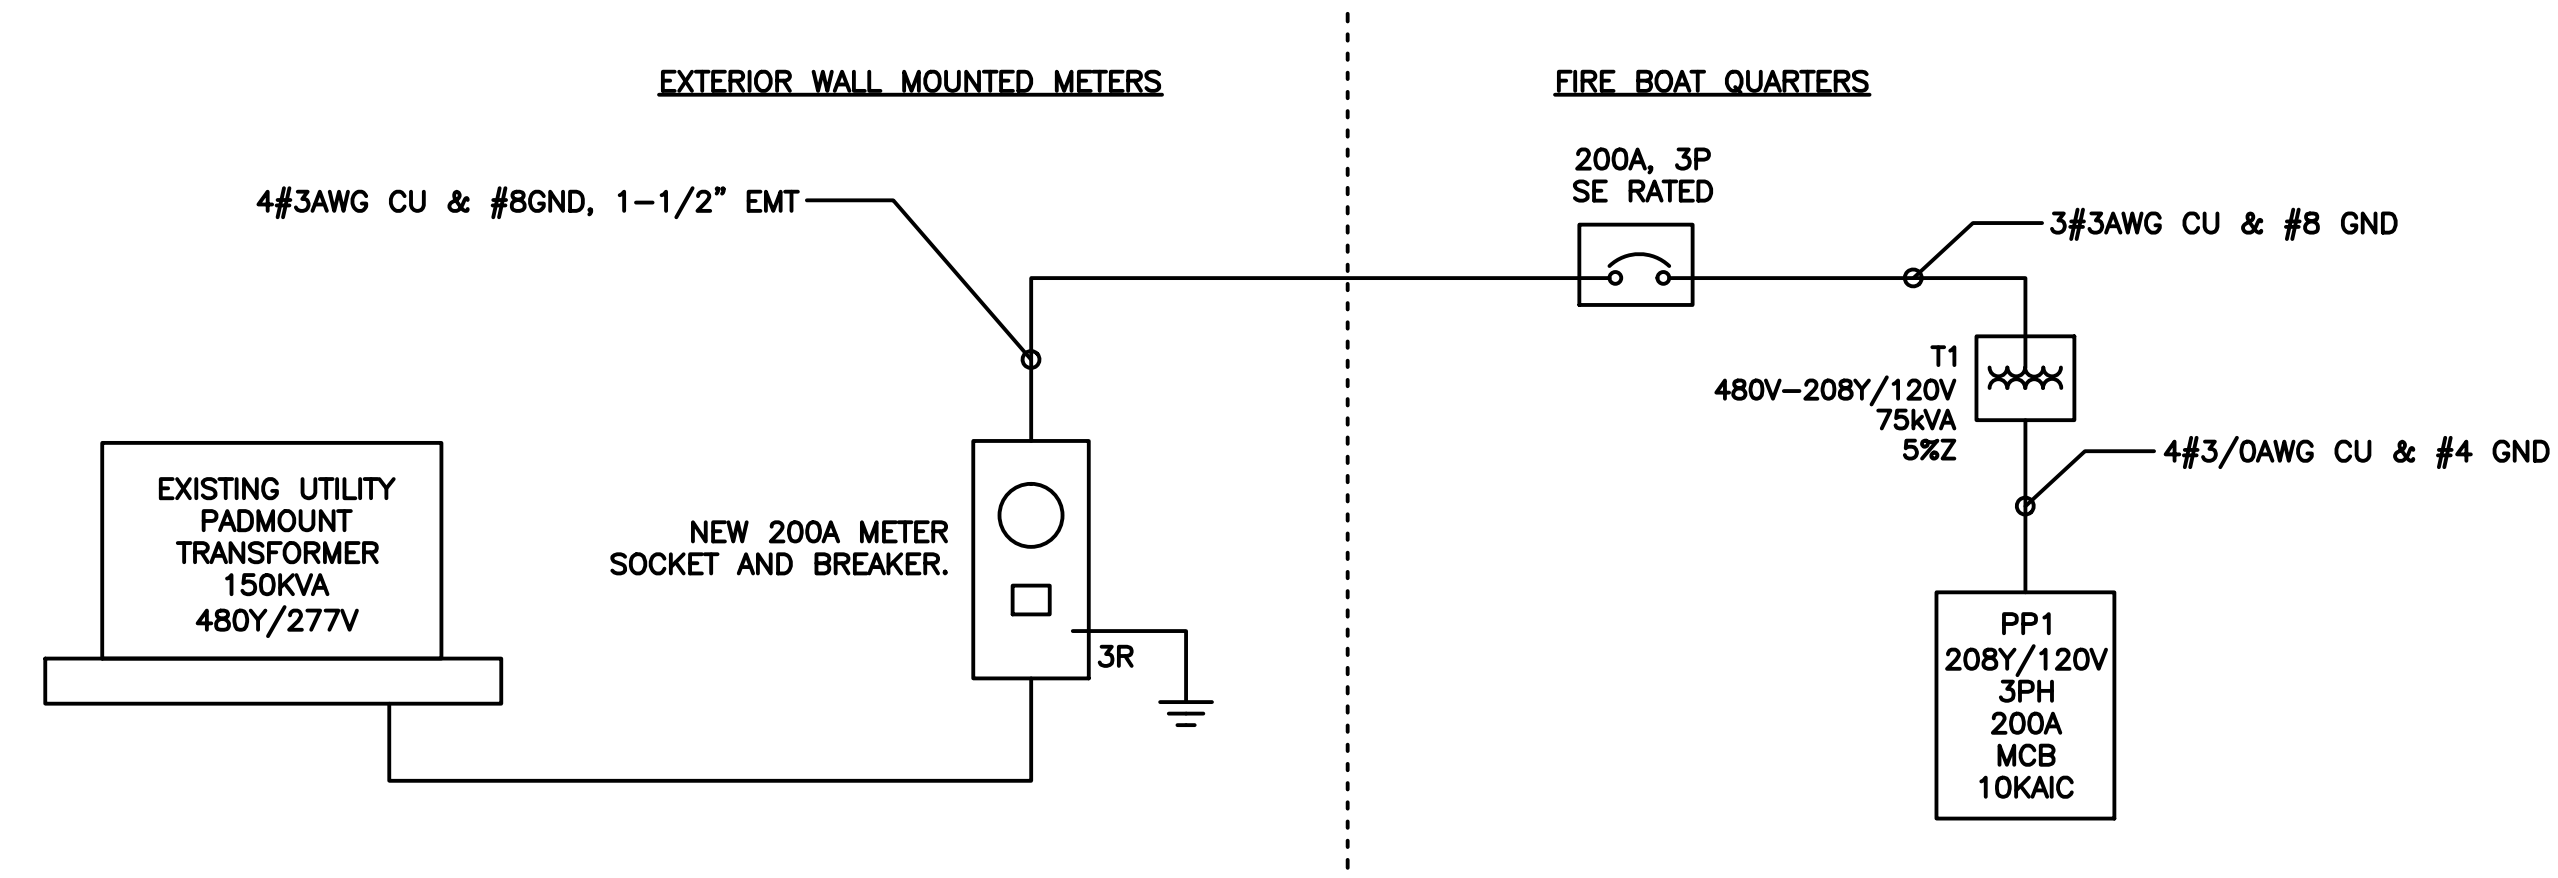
EXTERIOR WALL MOUNTED METERS

FIRE BOAT QUARTERS

4#3AWG CU & #8GND, 1-1/2" EMT

200A, 3P
SE RATED

3#3AWG CU & #8 GND

T1
480V-208Y/120V
75kVA
5%Z

4#3/0AWG CU & #4 GND

EXISTING UTILITY
PADMOUNT
TRANSFORMER
150KVA
480Y/277V

NEW 200A METER
SOCKET AND BREAKER.

3R

PP1
208Y/120V
3PH
200A
MCB
10KAIC